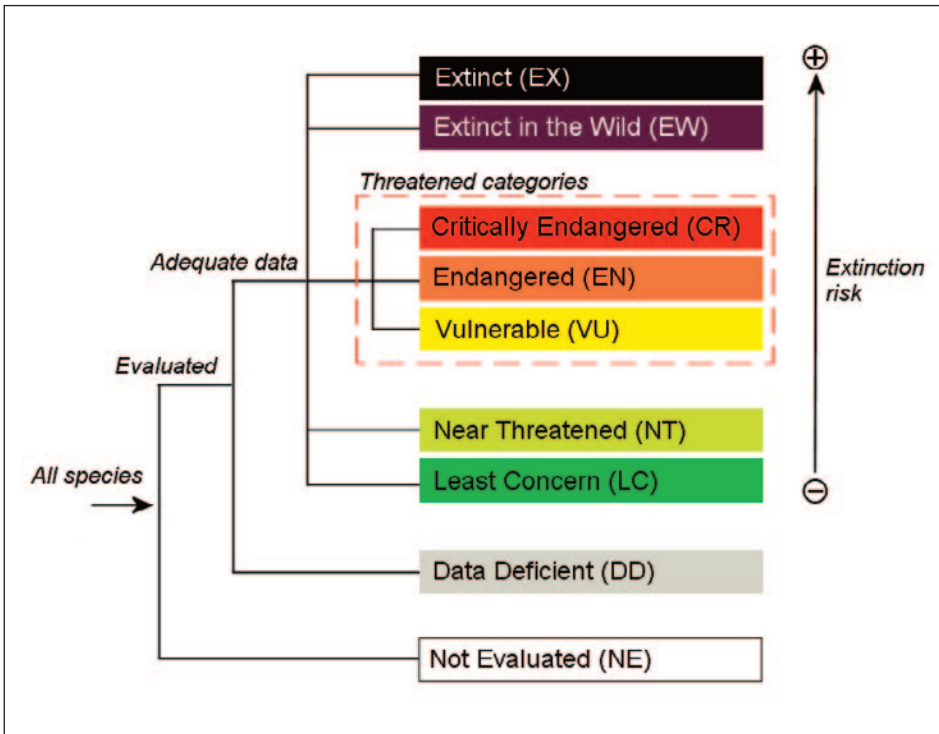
Extinct (EX)

Extinct in the Wild (EW)

Threatened categories

Critically Endangered (CR)

Endangered (EN)

Vulnerable (VU)

Adequate data

Evaluated

All species

Near Threatened (NT)

Least Concern (LC)

Data Deficient (DD)

Not Evaluated (NE)

⊕

Extinction risk

⊖